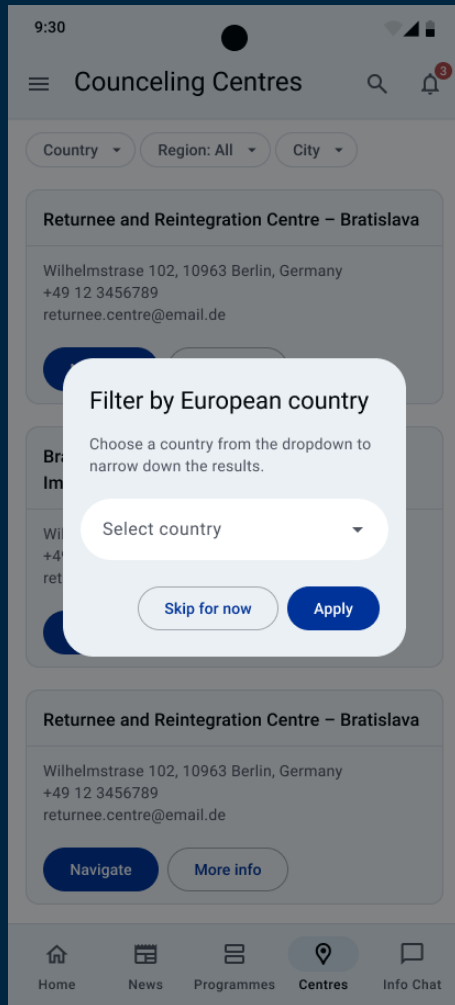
9:30

Counceling Centres

3

Country
Region: All
City

Returnee and Reintegration Centre – Bratislava

Wilhelmstrase 102, 10963 Berlin, Germany
+49 12 3456789
returnee.centre@email.de

Bra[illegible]
Im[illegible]

Wil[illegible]
+4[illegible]
ret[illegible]

Filter by European country

Choose a country from the dropdown to narrow down the results.

Select country

Skip for now
Apply

Returnee and Reintegration Centre – Bratislava

Wilhelmstrase 102, 10963 Berlin, Germany
+49 12 3456789
returnee.centre@email.de

Navigate
More info

Home
News
Programmes
Centres
Info Chat